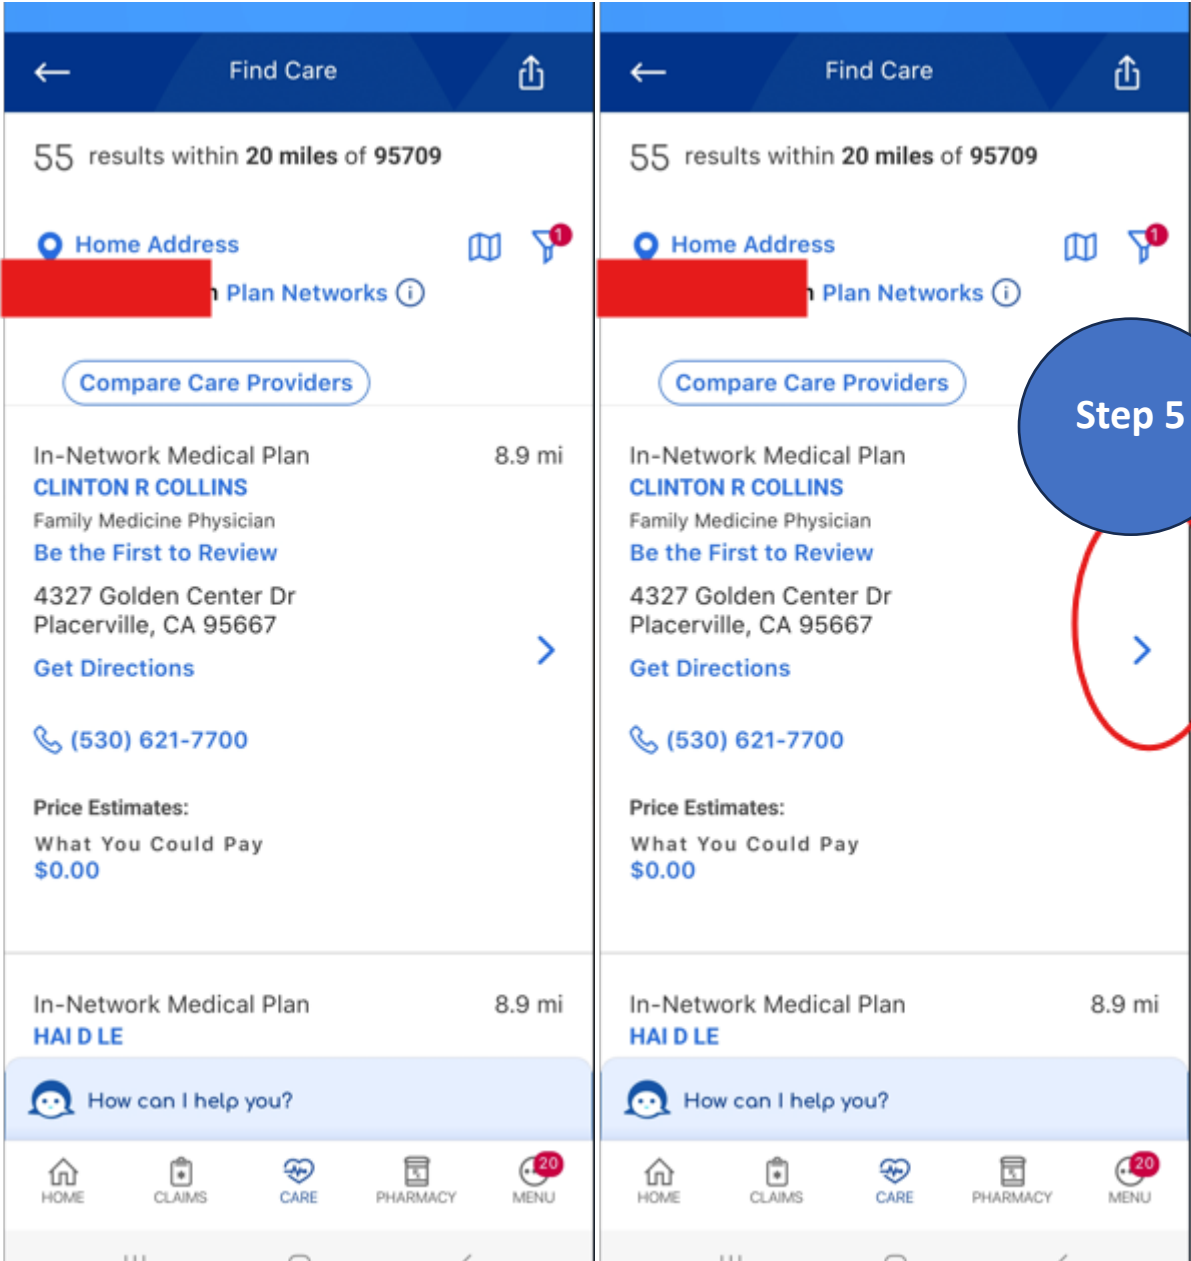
Find Care

55 results within 20 miles of 95709

Home Address

1

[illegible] Plan Networks

Compare Care Providers

In-Network Medical Plan
8.9 mi
CLINTON R COLLINS
Family Medicine Physician
Be the First to Review
4327 Golden Center Dr
Placerville, CA 95667
Get Directions

(530) 621-7700

Price Estimates:
What You Could Pay
$0.00

In-Network Medical Plan
8.9 mi
HAI D LE

How can I help you?

HOME CLAIMS CARE PHARMACY 20 MENU

Find Care

55 results within 20 miles of 95709

Home Address

1

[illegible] Plan Networks

Compare Care Providers

Step 5

In-Network Medical Plan
CLINTON R COLLINS
Family Medicine Physician
Be the First to Review
4327 Golden Center Dr
Placerville, CA 95667
Get Directions

(530) 621-7700

Price Estimates:
What You Could Pay
$0.00

In-Network Medical Plan
8.9 mi
HAI D LE

How can I help you?

HOME CLAIMS CARE PHARMACY 20 MENU